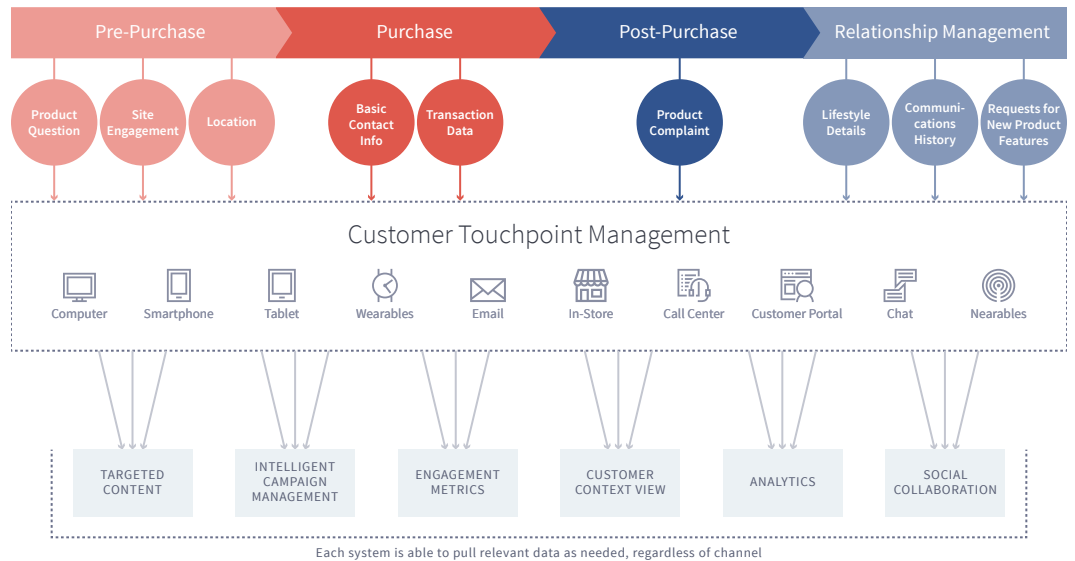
Pre-Purchase

Purchase

Post-Purchase

Relationship Management

Product Question

Site Engagement

Location

Basic Contact Info

Transaction Data

Product Complaint

Lifestyle Details

Communications History

Requests for New Product Features

Customer Touchpoint Management

Computer

Smartphone

Tablet

Wearables

Email

In-Store

Call Center

Customer Portal

Chat

Nearables

TARGETED CONTENT

INTELLIGENT CAMPAIGN MANAGEMENT

ENGAGEMENT METRICS

CUSTOMER CONTEXT VIEW

ANALYTICS

SOCIAL COLLABORATION

Each system is able to pull relevant data as needed, regardless of channel